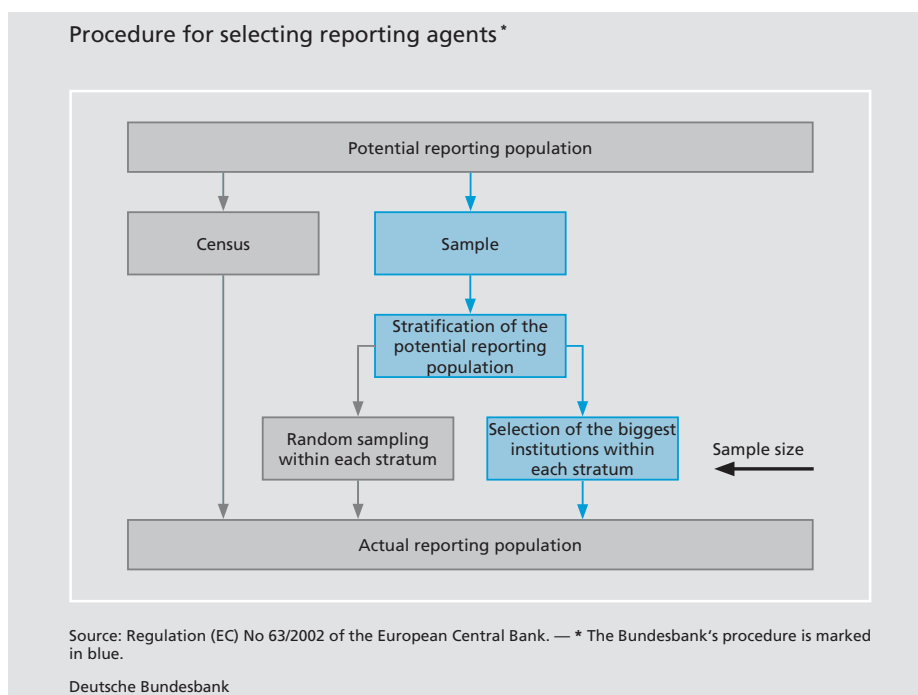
Procedure for selecting reporting agents *

Potential reporting population

Census

Sample

Stratification of the potential reporting population

Random sampling within each stratum

Selection of the biggest institutions within each stratum

Sample size

Actual reporting population

Source: Regulation (EC) No 63/2002 of the European Central Bank. — * The Bundesbank's procedure is marked in blue.

Deutsche Bundesbank